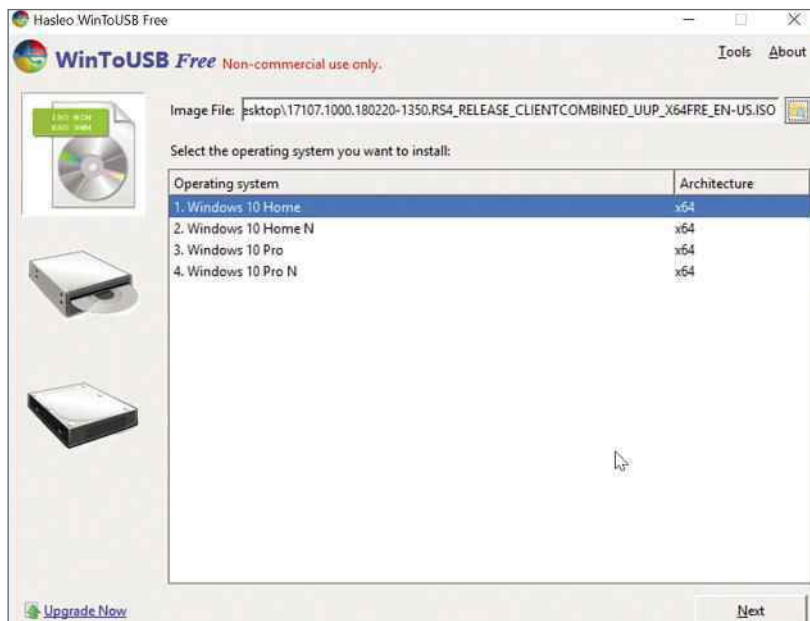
Hasleo WinToUSB Free

WinToUSB Free Non-commercial use only.

Tools About

ISO WIM ESD SWM

Image File: esktop\17107.1000.180220-1350.RS4_RELEASE_CLIENTCOMBINED_UUP_X64FRE_EN-US.ISO

Select the operating system you want to install:

| Operating system | Architecture |
|---|---|
| 1. Windows 10 Home | x64 |
| 2. Windows 10 Home N | x64 |
| 3. Windows 10 Pro | x64 |
| 4. Windows 10 Pro N | x64 |

Upgrade Now

Next